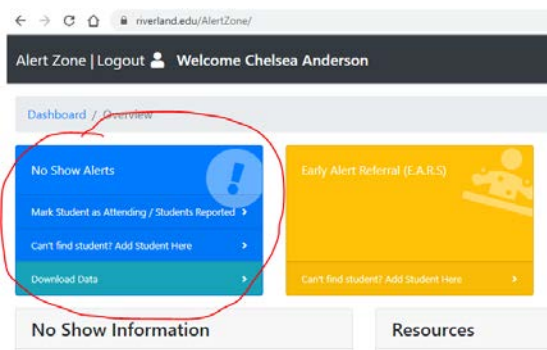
riverland.edu/AlertZone/

Alert Zone | Logout Welcome Chelsea Anderson

Dashboard / Overview

No Show Alerts

Mark Student as Attending / Students Reported

Can't find student? Add Student Here

Download Data

Early Alert Referral (E.A.R.S)

Can't find student? Add Student Here

No Show Information

Resources